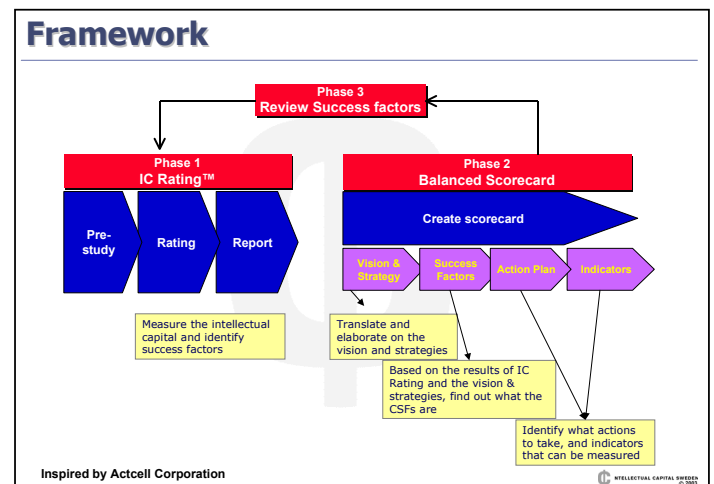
Framework

Phase 3
Review Success factors

Phase 1
IC Rating™

Pre-study

Rating

Report

Phase 2
Balanced Scorecard

Create scorecard

Vision & Strategy

Success Factors

Action Plan

Indicators

Measure the intellectual capital and identify success factors

Translate and elaborate on the vision and strategies

Based on the results of IC Rating and the vision & strategies, find out what the CSFs are

Identify what actions to take, and indicators that can be measured

Inspired by Actcell Corporation

INTELLECTUAL CAPITAL SWEDEN © 2003